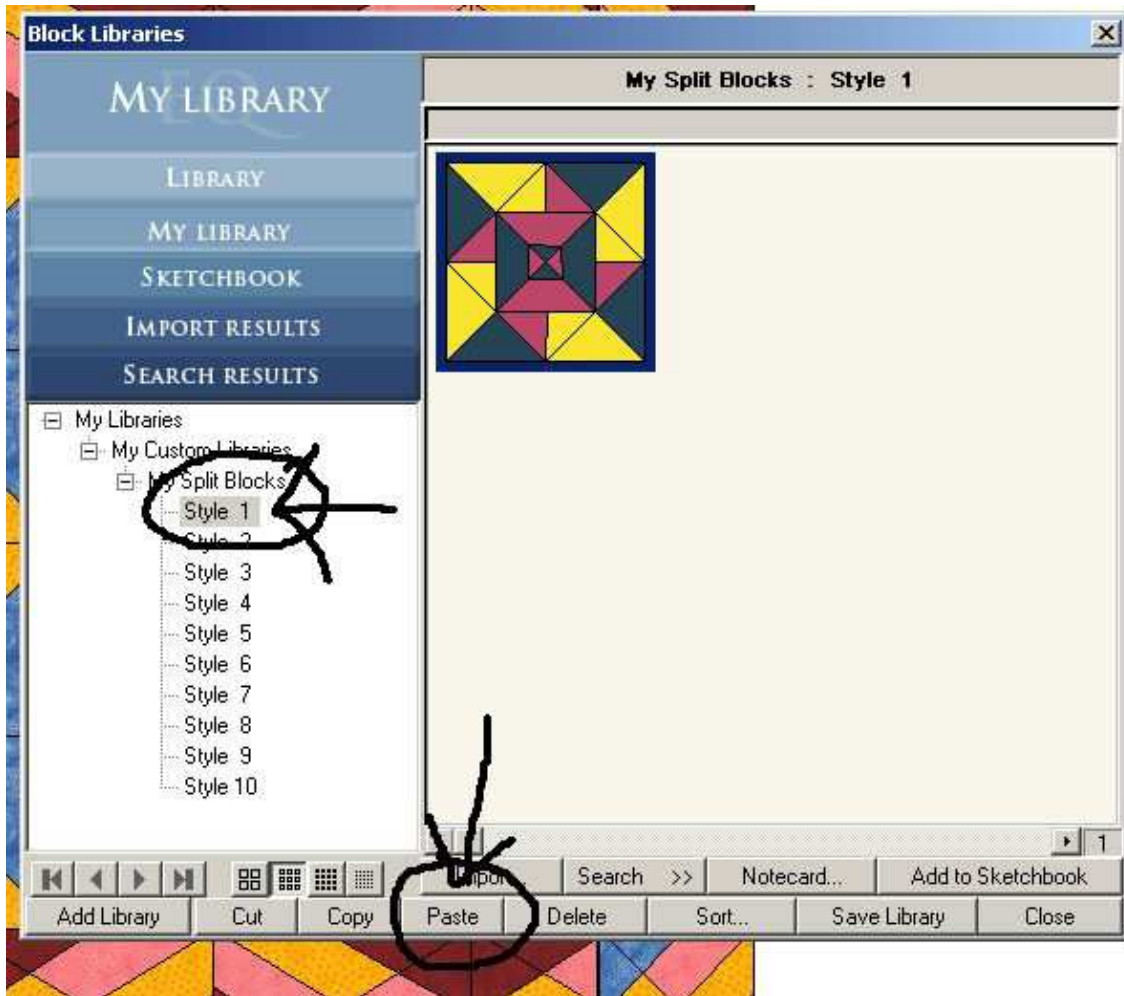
Block Libraries

MY LIBRARY

LIBRARY
MY LIBRARY
SKETCHBOOK
IMPORT RESULTS
SEARCH RESULTS

My Libraries
My Custom Libraries
My Split Blocks
Style 1
Style 2
Style 3
Style 4
Style 5
Style 6
Style 7
Style 8
Style 9
Style 10

My Split Blocks : Style 1

1

Impor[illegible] | Search >> | Notecard... | Add to Sketchbook
Add Library | Cut | Copy | Paste | Delete | Sort... | Save Library | Close